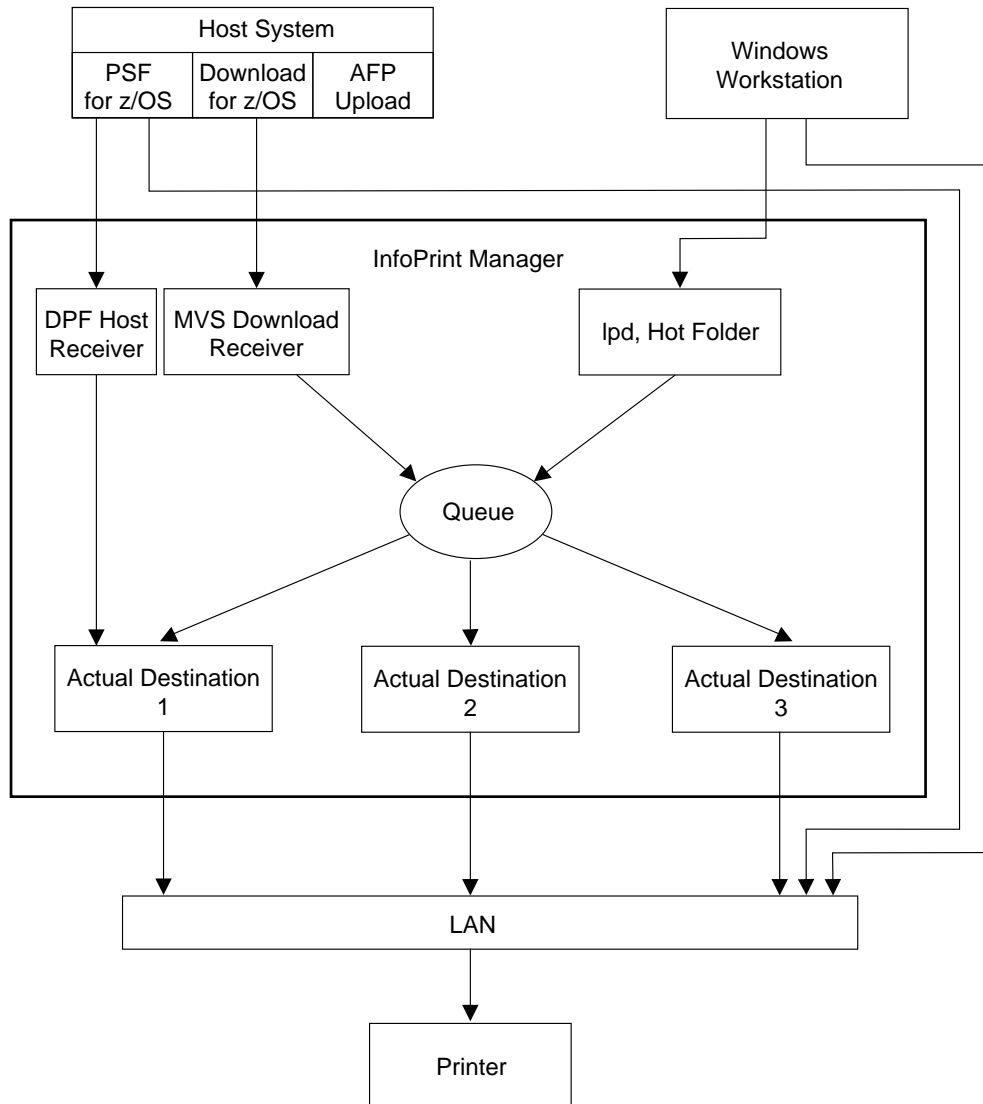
Host System

PSF for z/OS

Download for z/OS

AFP Upload

Windows Workstation

InfoPrint Manager

DPF Host Receiver

MVS Download Receiver

lpd, Hot Folder

Queue

Actual Destination 1

Actual Destination 2

Actual Destination 3

LAN

Printer